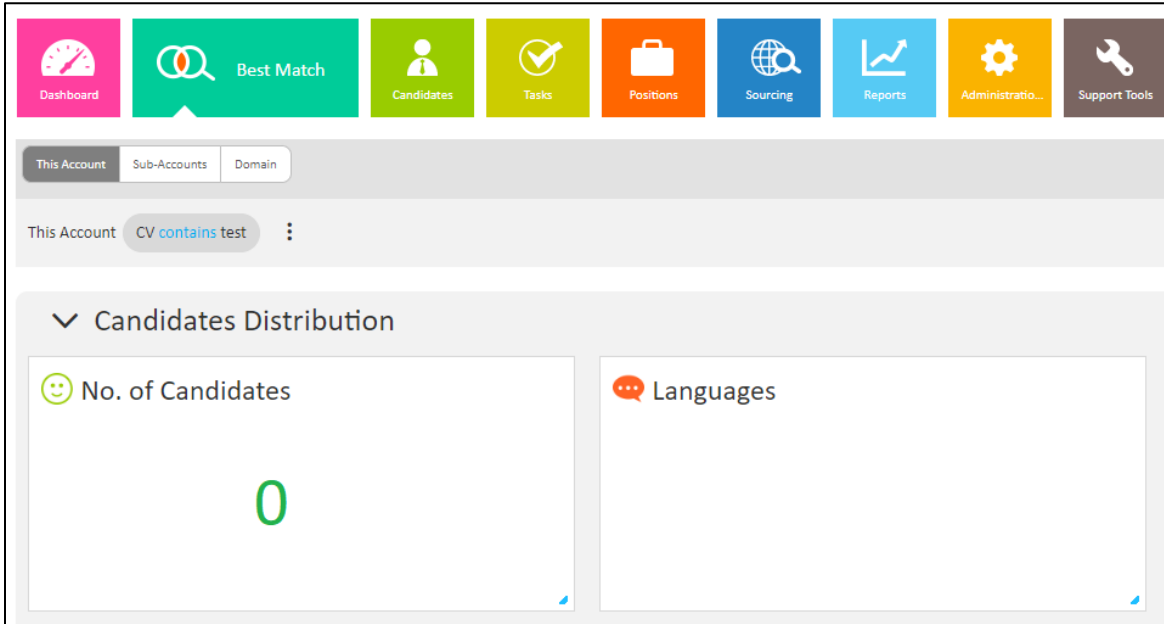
Dashboard
Best Match
Candidates
Tasks
Positions
Sourcing
Reports
Administratio...
Support Tools

This Account
Sub-Accounts
Domain

This Account
CV contains test

Candidates Distribution

No. of Candidates

0

Languages